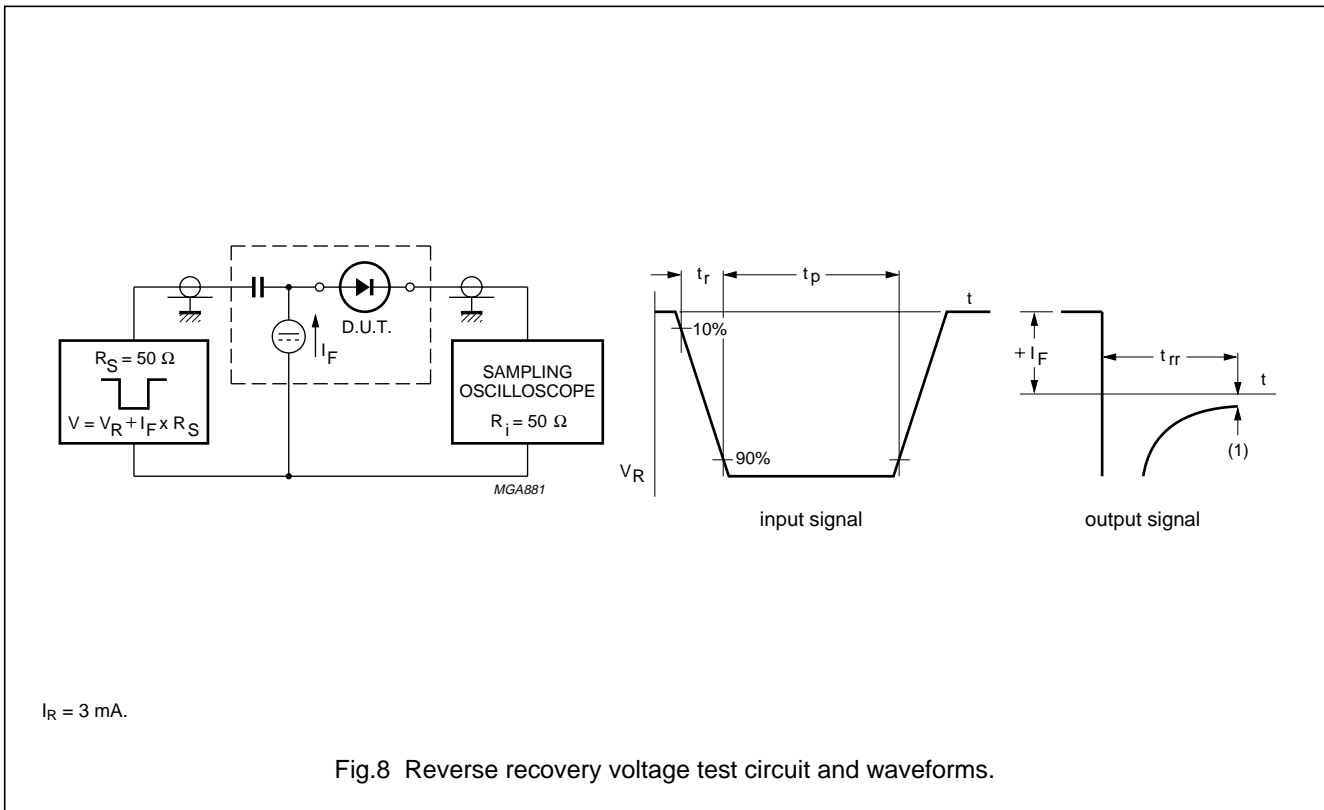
$R_S = 50\ \Omega$

$V = V_R + I_F \times R_S$

$I_F$

D.U.T.

SAMPLING OSCILLOSCOPE

$R_i = 50\ \Omega$

MGA881

$t_r$

$t_p$

t

10%

90%

$V_R$

input signal

$+ I_F$

$t_{rr}$

t

(1)

output signal

$I_R$ = 3 mA.

Fig.8 Reverse recovery voltage test circuit and waveforms.